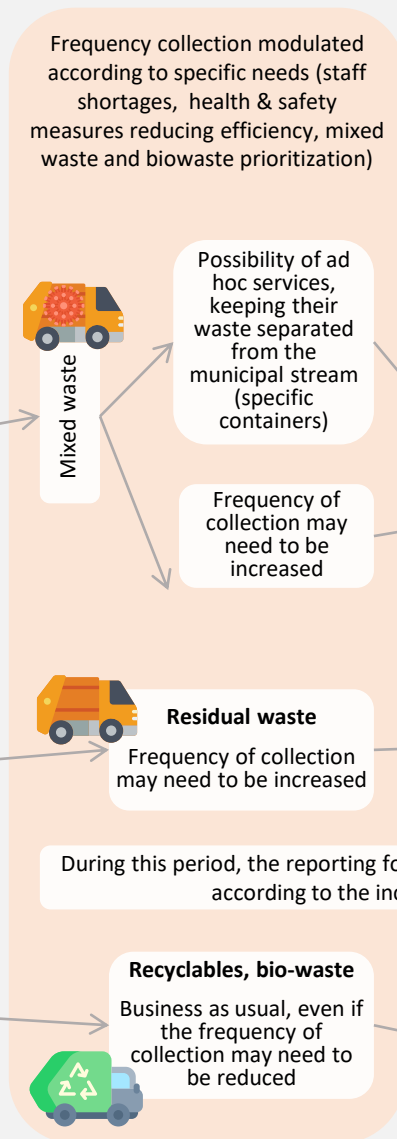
Frequency collection modulated according to specific needs (staff shortages, health & safety measures reducing efficiency, mixed waste and biowaste prioritization)

Mixed waste

Possibility of ad hoc services, keeping their waste separated from the municipal stream (specific containers)

Frequency of collection may need to be increased

**Residual waste**

Frequency of collection may need to be increased

During this period, the reporting fo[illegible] according to the inc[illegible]

**Recyclables, bio-waste**

Business as usual, even if the frequency of collection may need to be reduced